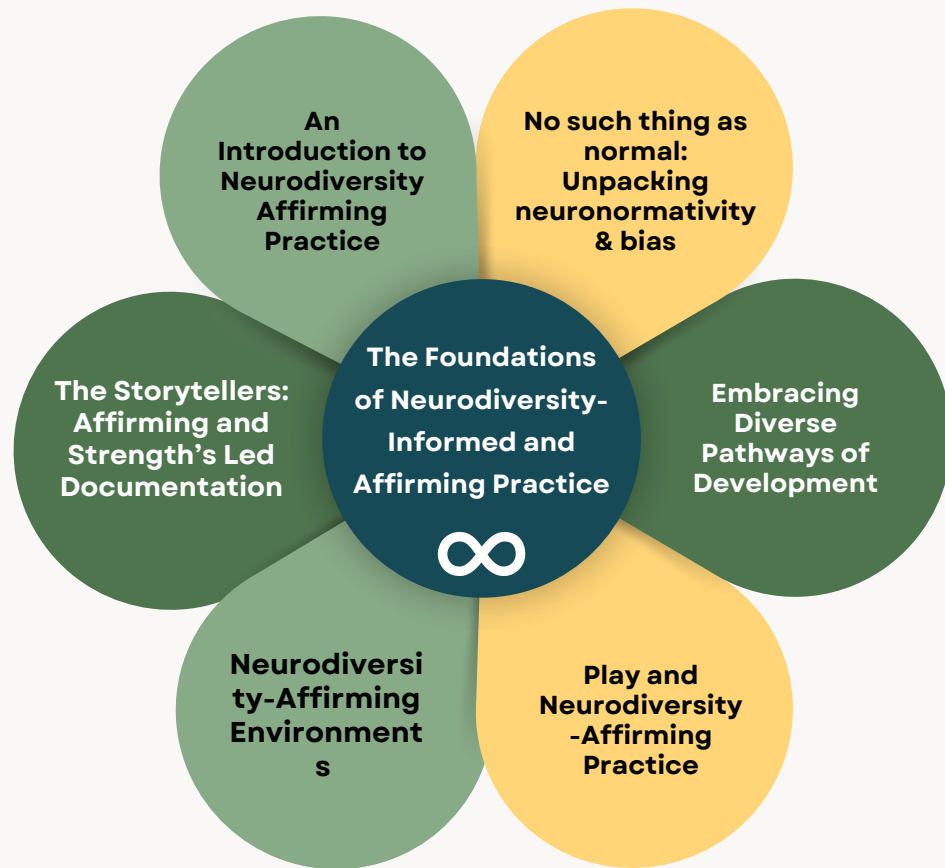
An Introduction to Neurodiversity Affirming Practice

No such thing as normal: Unpacking neuronormativity & bias

The Foundations of Neurodiversity-Informed and Affirming Practice

The Storytellers: Affirming and Strength's Led Documentation

Embracing Diverse Pathways of Development

Neurodiversity-Affirming Environments

Play and Neurodiversity-Affirming Practice